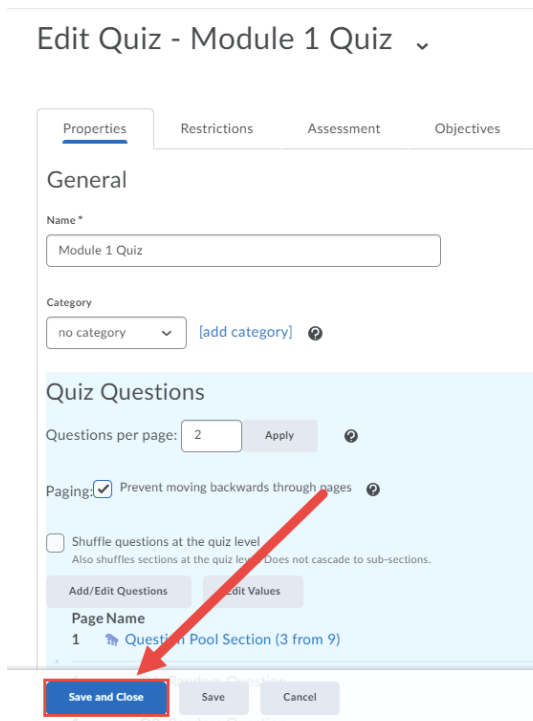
Edit Quiz - Module 1 Quiz

Properties
Restrictions
Assessment
Objectives

General

Name *

Module 1 Quiz

Category

no category

[add category]

Quiz Questions

Questions per page: 2

Apply

Paging: Prevent moving backwards through pages

Shuffle questions at the quiz level

Also shuffles sections at the quiz lev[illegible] Does not cascade to sub-sections.

Add/Edit Questions

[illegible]dit Values

Page Name

1 Questi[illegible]n Pool Section (3 from 9)

Save and Close

Save

Cancel